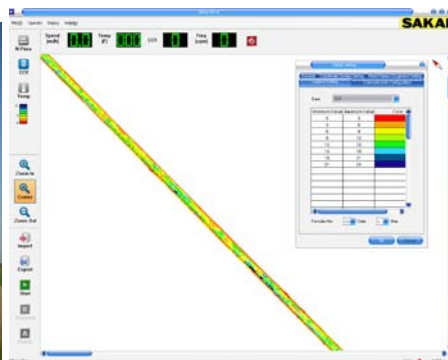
SAKAI

M Pass

CCV

Temp

Zoom In

Center

Zoom Out

Import

Export

Start

Speed (mi/h)

Temp (F)

CCV

Freq (vpm)

| | | |
|---|---|---|
| 6 | 6 | |
| 6 | 9 | |
| 9 | 12 | |
| 12 | 15 | |
| 15 | 18 | |
| 18 | 21 | |
| 21 | 24 | |